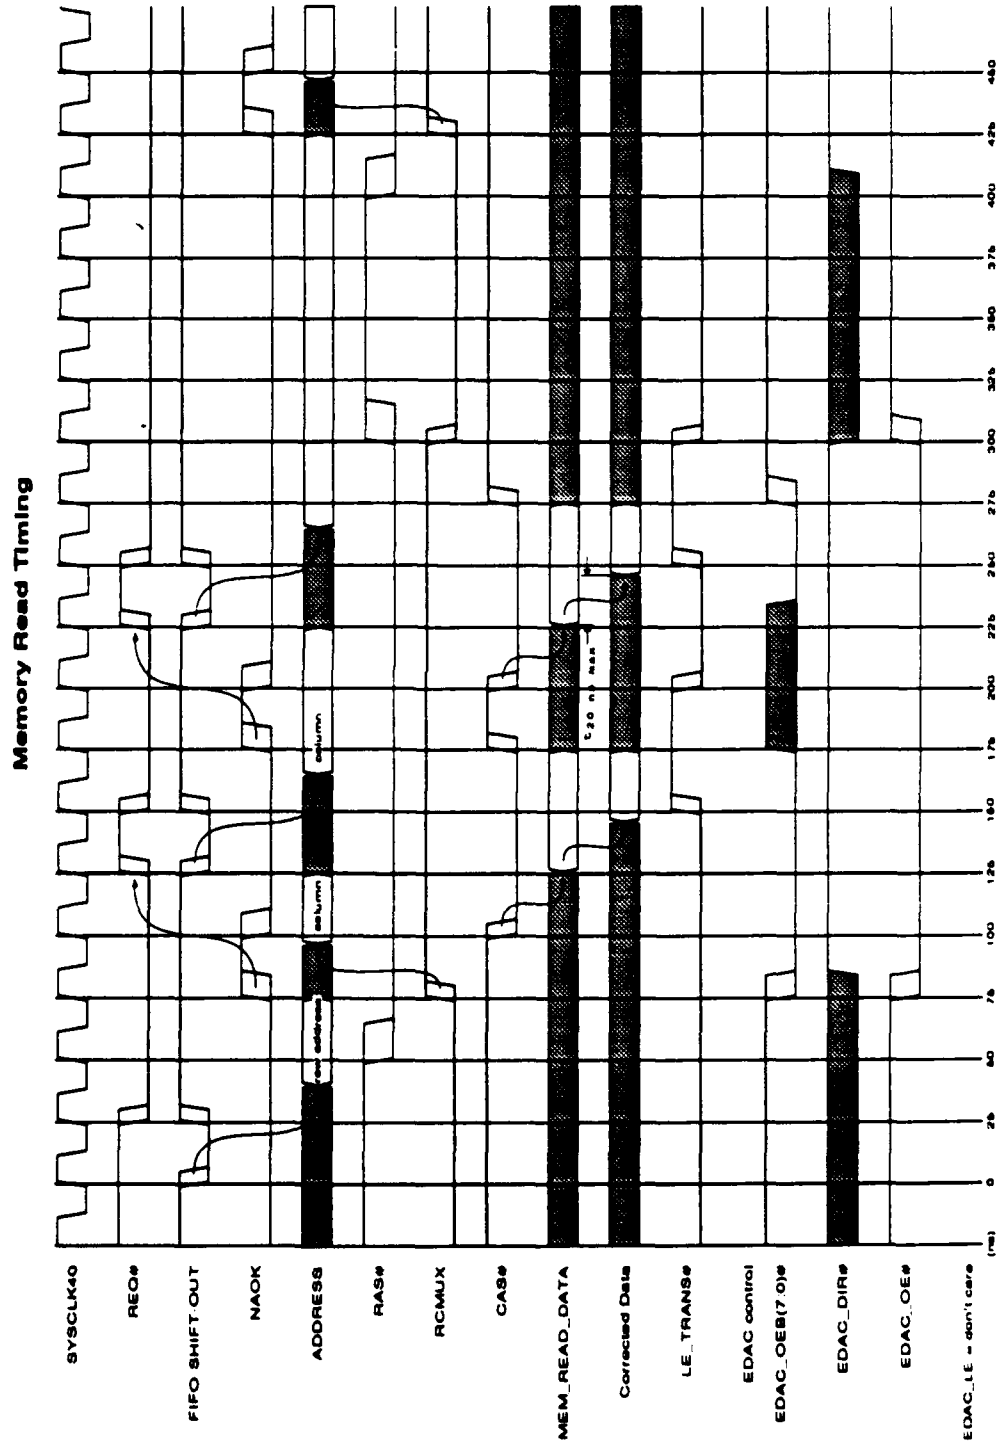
Memory Read Timing

SYSCLK40

REQ#

FIFO SHIFT-OUT

NAOK

ADDRESS

RAS#

RCMUX

CAS#

MEM_READ_DATA

Corrected Data

LE_TRANS#

EDAC control

EDAC_OEB(7:0)#

EDAC_DIR#

EDAC_OE#

EDAC_LE = don't care

row address

column

column

$t_{20}$ ns max

(ns)

0

25

50

75

100

125

150

175

200

225

250

275

300

325

350

375

400

425

450